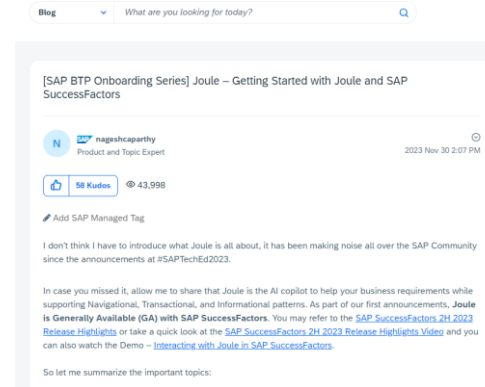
Blog
What are you looking for today?

[SAP BTP Onboarding Series] Joule – Getting Started with Joule and SAP SuccessFactors

N
SAP nageshcaparthy
Product and Topic Expert
2023 Nov 30 2:07 PM

58 Kudos
43,998

Add SAP Managed Tag

I don't think I have to introduce what Joule is all about, it has been making noise all over the SAP Community since the announcements at #SAPTechEd2023.

In case you missed it, allow me to share that Joule is the AI copilot to help your business requirements while supporting Navigational, Transactional, and Informational patterns. As part of our first announcements, **Joule is Generally Available (GA) with SAP SuccessFactors**. You may refer to the SAP SuccessFactors 2H 2023 Release Highlights or take a quick look at the SAP SuccessFactors 2H 2023 Release Highlights Video and you can also watch the Demo – Interacting with Joule in SAP SuccessFactors.

So let me summarize the important topics: